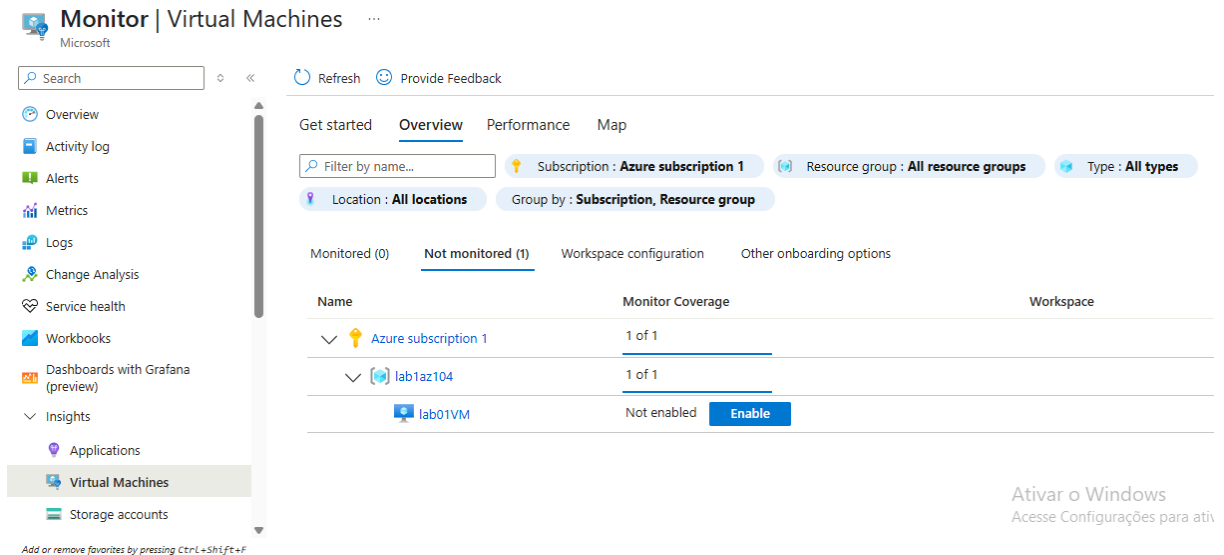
Monitor | Virtual Machines ...
Microsoft

Search

Overview
Activity log
Alerts
Metrics
Logs
Change Analysis
Service health
Workbooks
Dashboards with Grafana (preview)
Insights
Applications
Virtual Machines
Storage accounts

Add or remove favorites by pressing Ctrl+Shift+F

Refresh Provide Feedback

Get started Overview Performance Map

Filter by name...
Subscription : Azure subscription 1
Resource group : All resource groups
Type : All types
Location : All locations
Group by : Subscription, Resource group

Monitored (0) Not monitored (1) Workspace configuration Other onboarding options

| Name | Monitor Coverage | Workspace |
|---|---|---|
| Azure subscription 1 | 1 of 1 | |
| lab1az104 | 1 of 1 | |
| lab01VM | Not enabled Enable | |

Ativar o Windows
Acesse Configurações para ativ